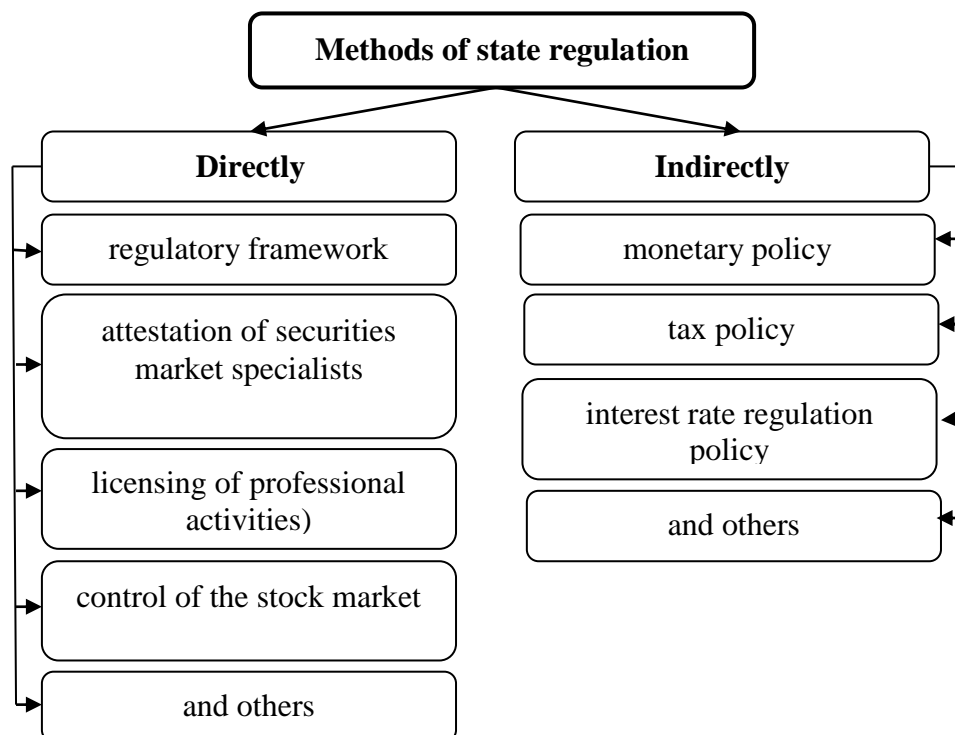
Methods of state regulation

Directly

regulatory framework

attestation of securities market specialists

licensing of professional activities)

control of the stock market

and others

Indirectly

monetary policy

tax policy

interest rate regulation policy

and others